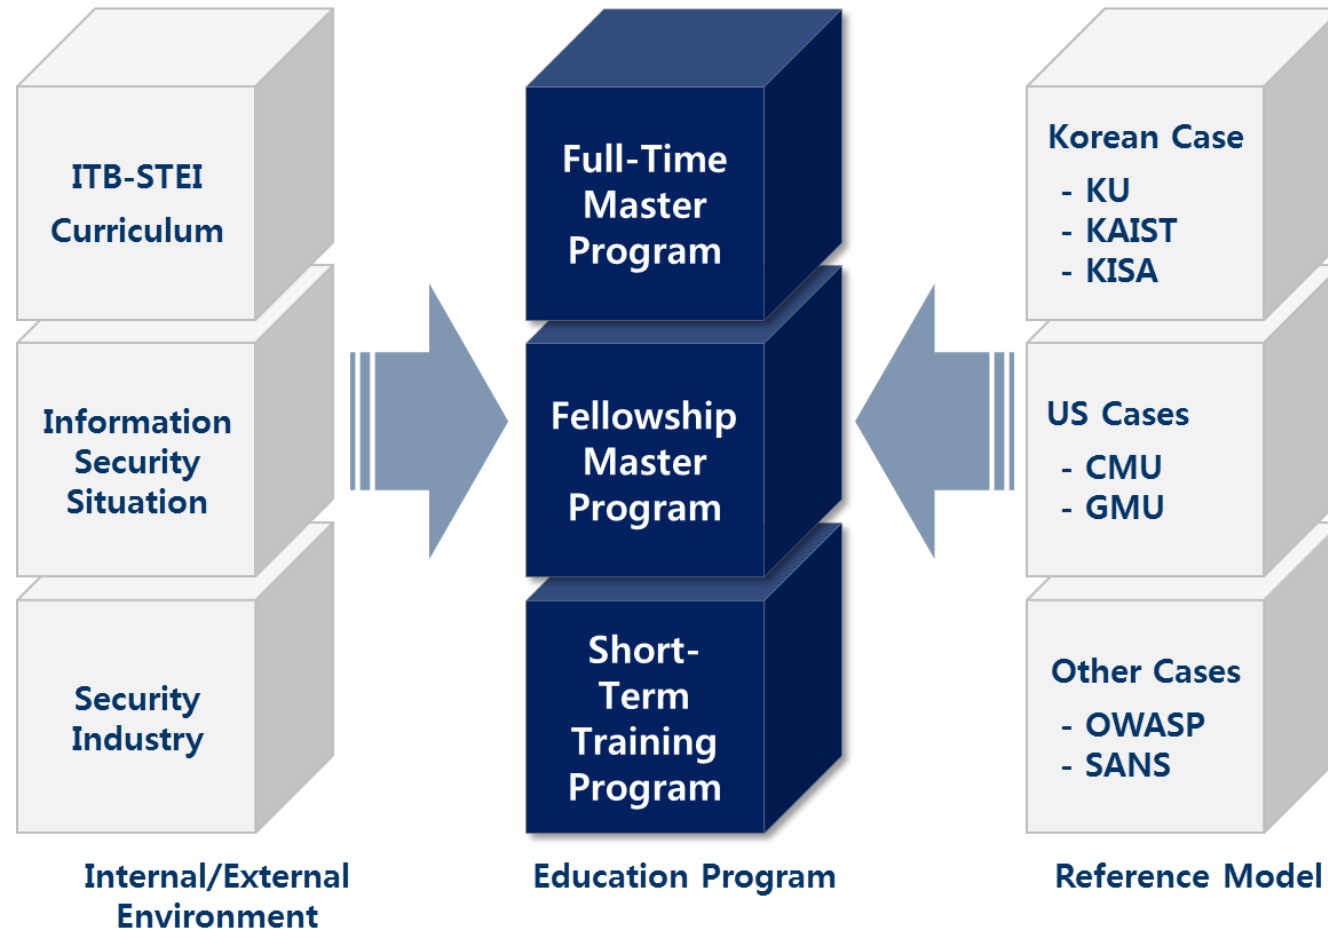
ITB-STEI Curriculum

Information Security Situation

Security Industry

Internal/External Environment

Full-Time Master Program

Fellowship Master Program

Short-Term Training Program

Education Program

Korean Case
- KU
- KAIST
- KISA

US Cases
- CMU
- GMU

Other Cases
- OWASP
- SANS

Reference Model